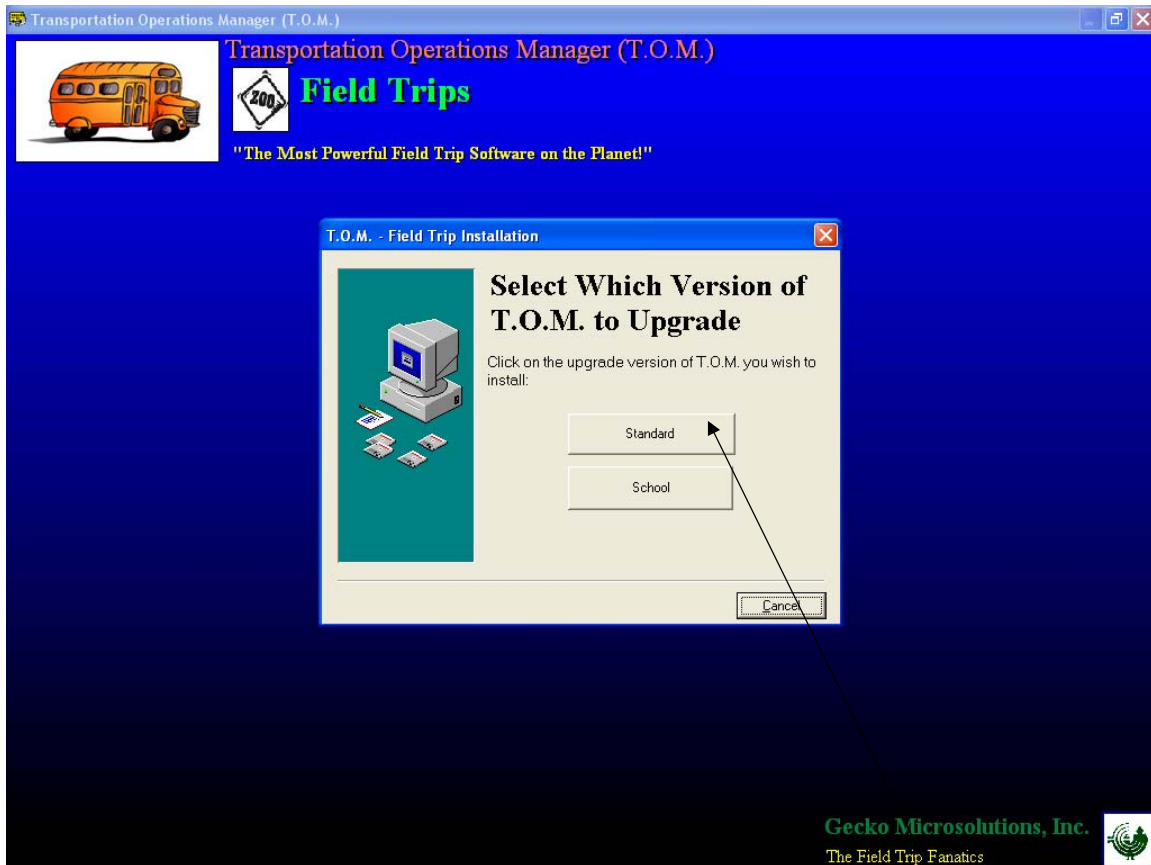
Transportation Operations Manager (T.O.M.)

Transportation Operations Manager (T.O.M.)

ZOO

Field Trips

"The Most Powerful Field Trip Software on the Planet!"

T.O.M. - Field Trip Installation

Select Which Version of T.O.M. to Upgrade

Click on the upgrade version of T.O.M. you wish to install:

Standard

School

Cancel

Gecko Microsolutions, Inc.

The Field Trip Fanatics